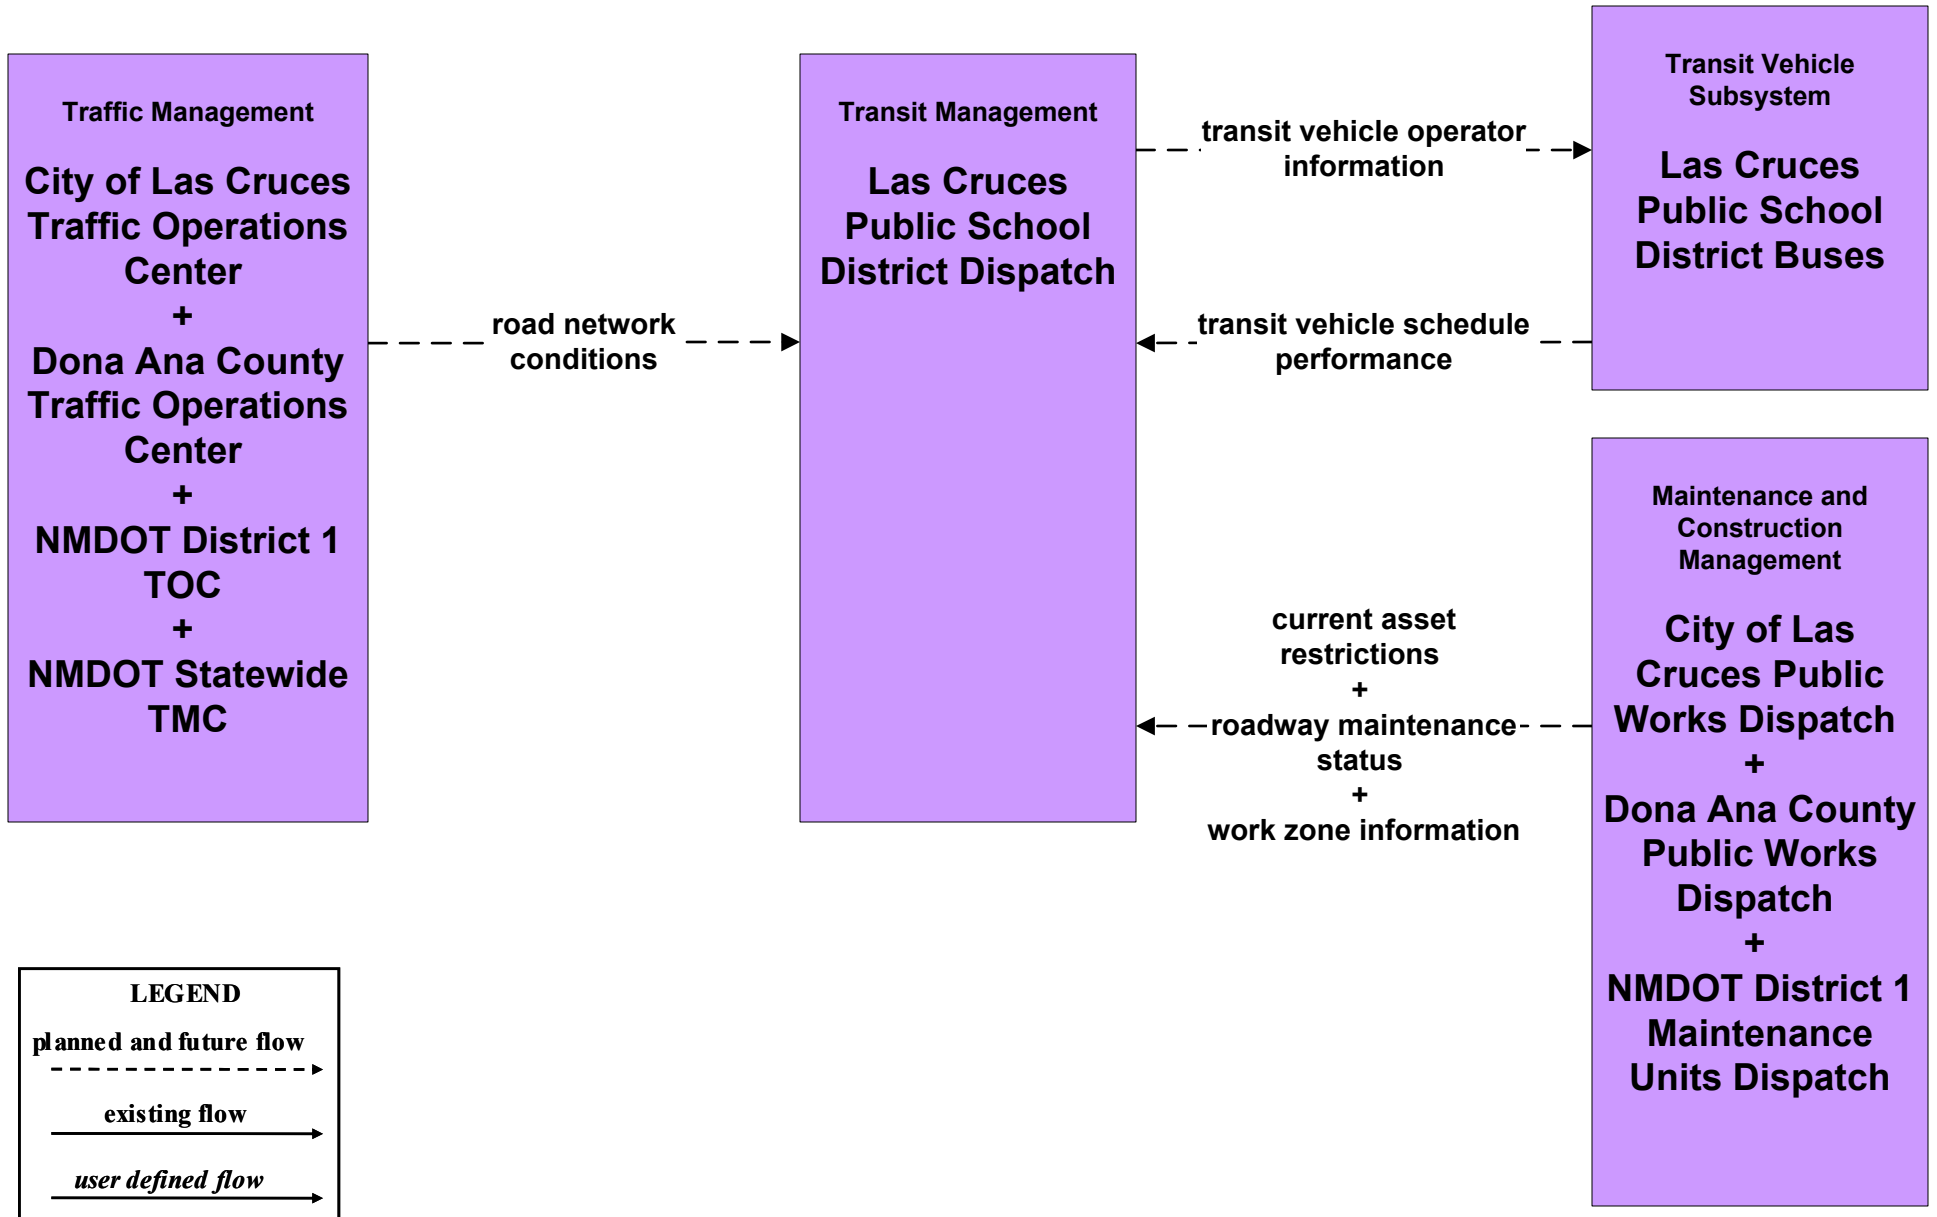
Traffic Management

City of Las Cruces Traffic Operations Center
+
Dona Ana County Traffic Operations Center
+
NMDOT District 1 TOC
+
NMDOT Statewide TMC

road network conditions

Transit Management

Las Cruces Public School District Dispatch

transit vehicle operator information

transit vehicle schedule performance

Transit Vehicle Subsystem

Las Cruces Public School District Buses

current asset restrictions
+
roadway maintenance status
+
work zone information

Maintenance and Construction Management

City of Las Cruces Public Works Dispatch
+
Dona Ana County Public Works Dispatch
+
NMDOT District 1 Maintenance Units Dispatch

LEGEND
planned and future flow
existing flow
user defined flow